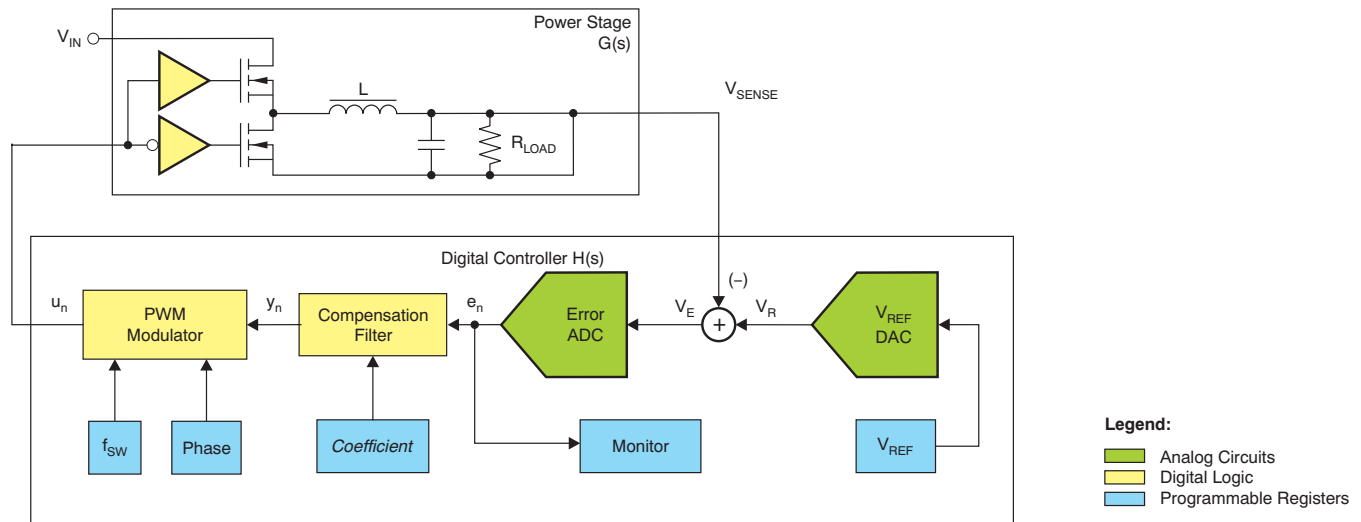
Power Stage
G(s)

$V_{IN}$

L

$V_{SENSE}$

$R_{LOAD}$

Digital Controller H(s)

(−)

$u_n$

PWM Modulator

$y_n$

Compensation Filter

$e_n$

Error ADC

$V_E$

+

$V_R$

$V_{REF}$ DAC

$f_{SW}$

Phase

Coefficient

Monitor

$V_{REF}$

Legend:
Analog Circuits
Digital Logic
Programmable Registers